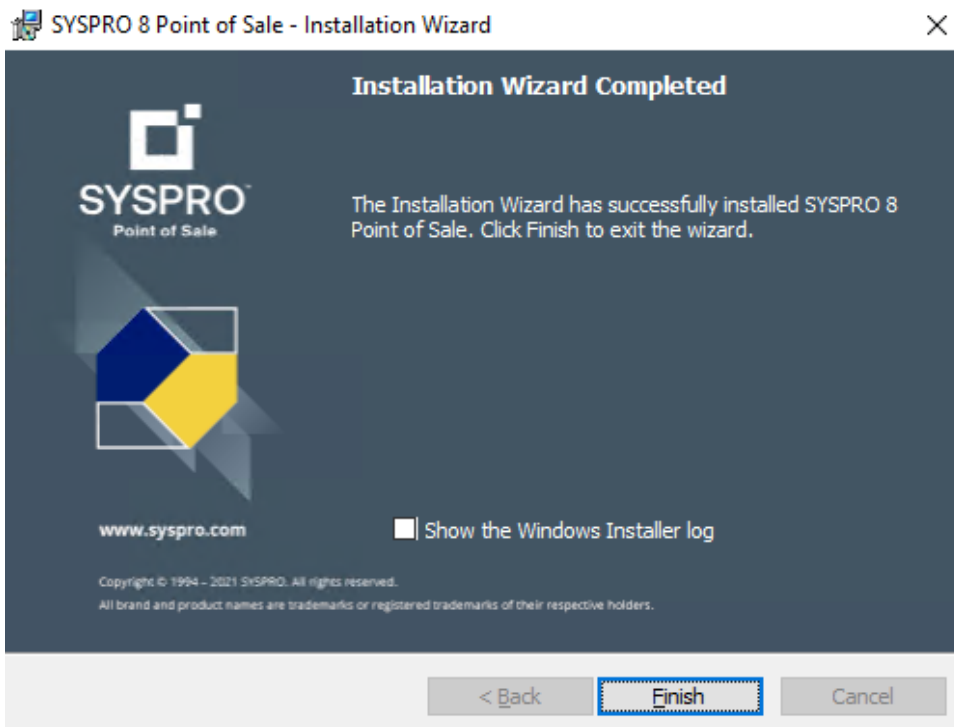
SYSPRO 8 Point of Sale - Installation Wizard

×

SYSPRO™
Point of Sale

Installation Wizard Completed

The Installation Wizard has successfully installed SYSPRO 8 Point of Sale. Click Finish to exit the wizard.

www.syspro.com

Show the Windows Installer log

Copyright © 1994 – 2021 SYSPRO. All rights reserved.
All brand and product names are trademarks or registered trademarks of their respective holders.

< Back

Finish

Cancel